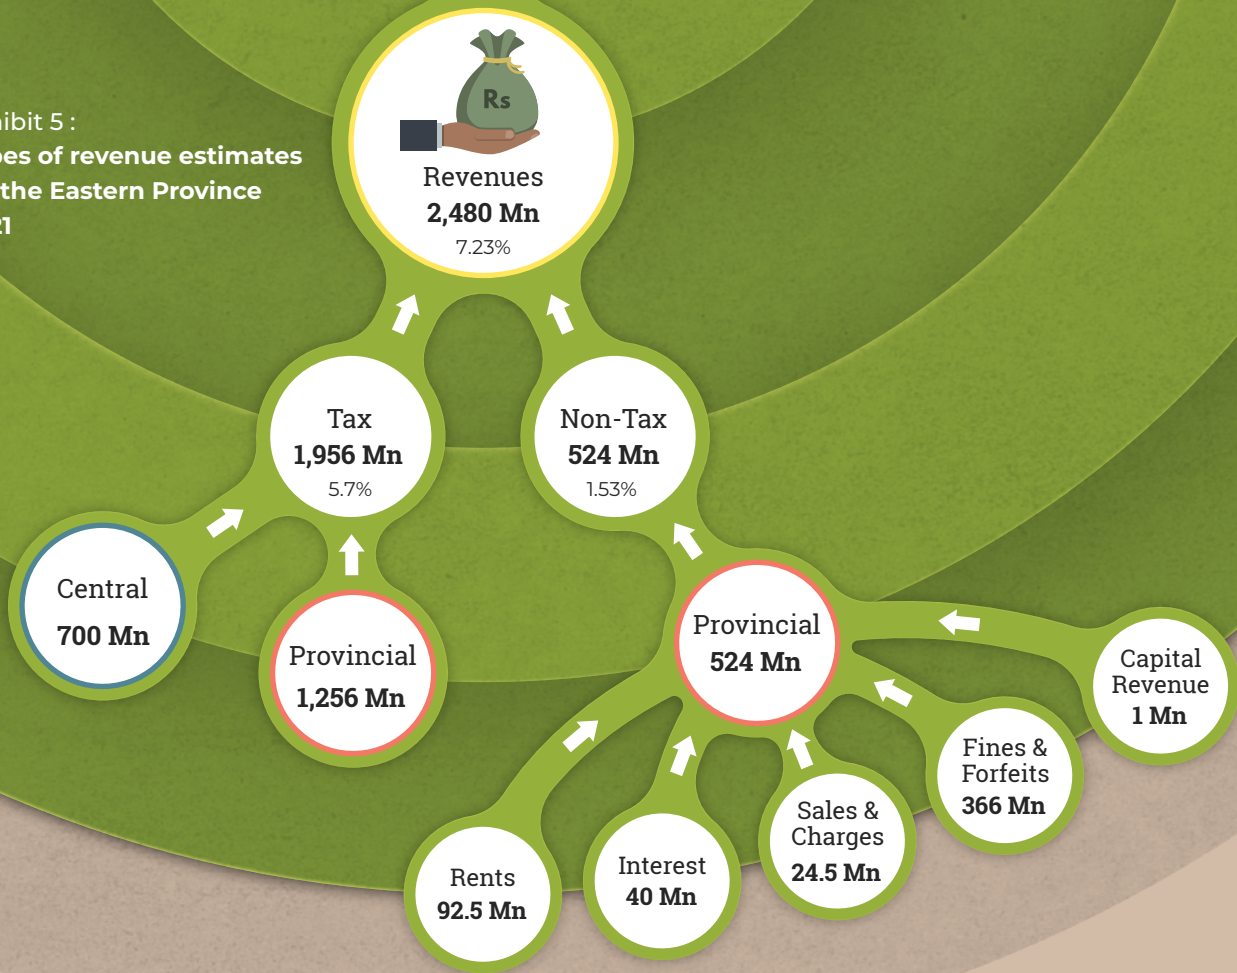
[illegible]ibit 5 :
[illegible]es of revenue estimates
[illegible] the Eastern Province
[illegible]1

Rs

Revenues
2,480 Mn
7.23%

Tax
1,956 Mn
5.7%

Non-Tax
524 Mn
1.53%

Central
700 Mn

Provincial
1,256 Mn

Provincial
524 Mn

Capital Revenue
1 Mn

Fines & Forfeits
366 Mn

Sales & Charges
24.5 Mn

Interest
40 Mn

Rents
92.5 Mn